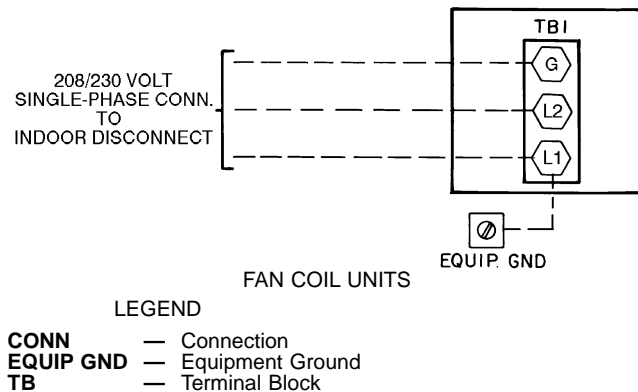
TB1

208/230 VOLT SINGLE-PHASE CONN. TO INDOOR DISCONNECT

G

L2

L1

EQUIP. GND

FAN COIL UNITS

LEGEND

| | | |
|---|---|---|
| **CONN** | — | Connection |
| **EQUIP GND** | — | Equipment Ground |
| **TB** | — | Terminal Block |